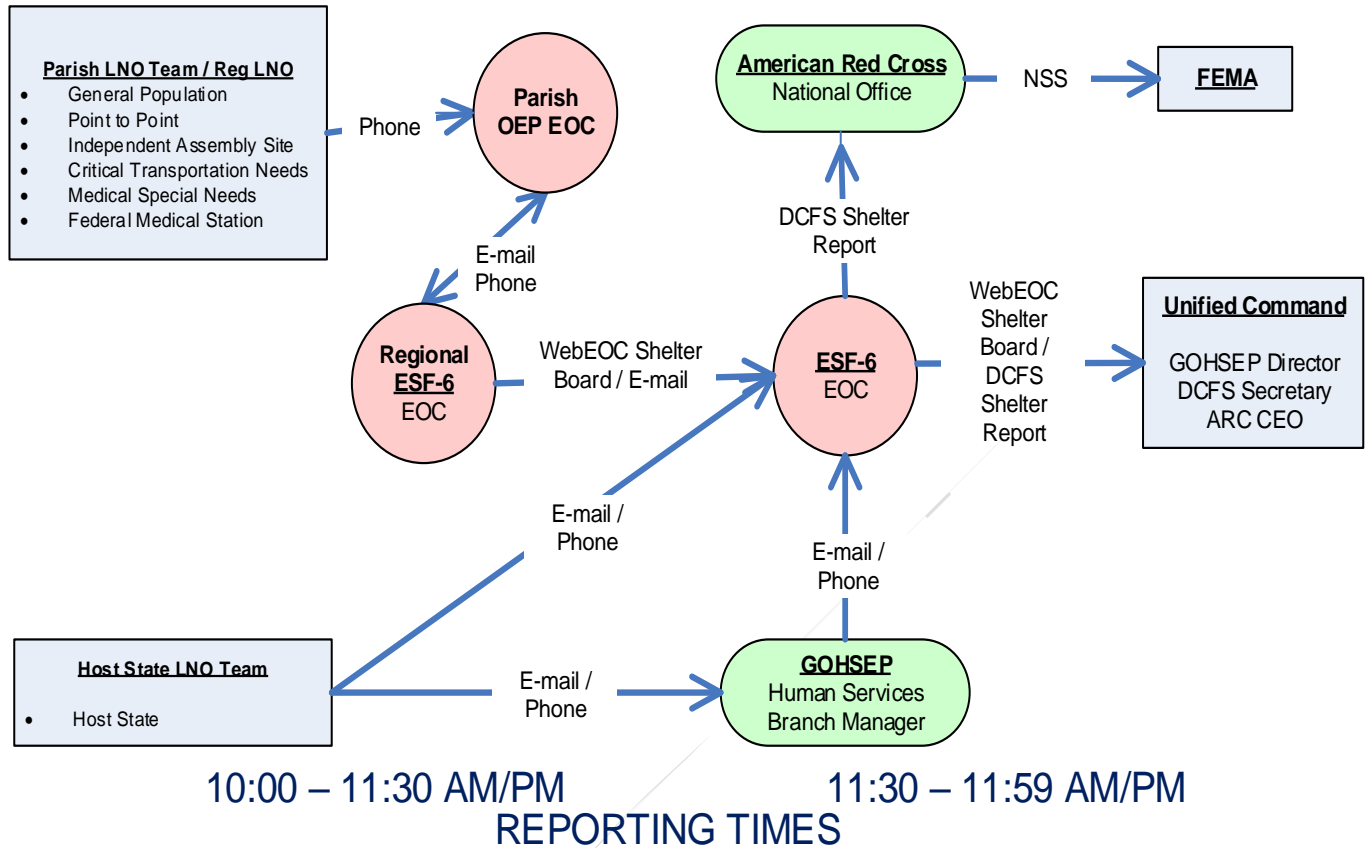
Parish LNO Team / Reg LNO
- General Population
- Point to Point
- Independent Assembly Site
- Critical Transportation Needs
- Medical Special Needs
- Federal Medical Station

Phone

Parish OEP EOC

E-mail Phone

Regional ESF-6 EOC

WebEOC Shelter Board / E-mail

American Red Cross National Office

NSS

FEMA

DCFS Shelter Report

ESF-6 EOC

WebEOC Shelter Board / DCFS Shelter Report

Unified Command

GOHSEP Director DCFS Secretary ARC CEO

E-mail / Phone

E-mail / Phone

Host State LNO Team
- Host State

E-mail / Phone

GOHSEP Human Services Branch Manager

10:00 – 11:30 AM/PM

11:30 – 11:59 AM/PM

REPORTING TIMES